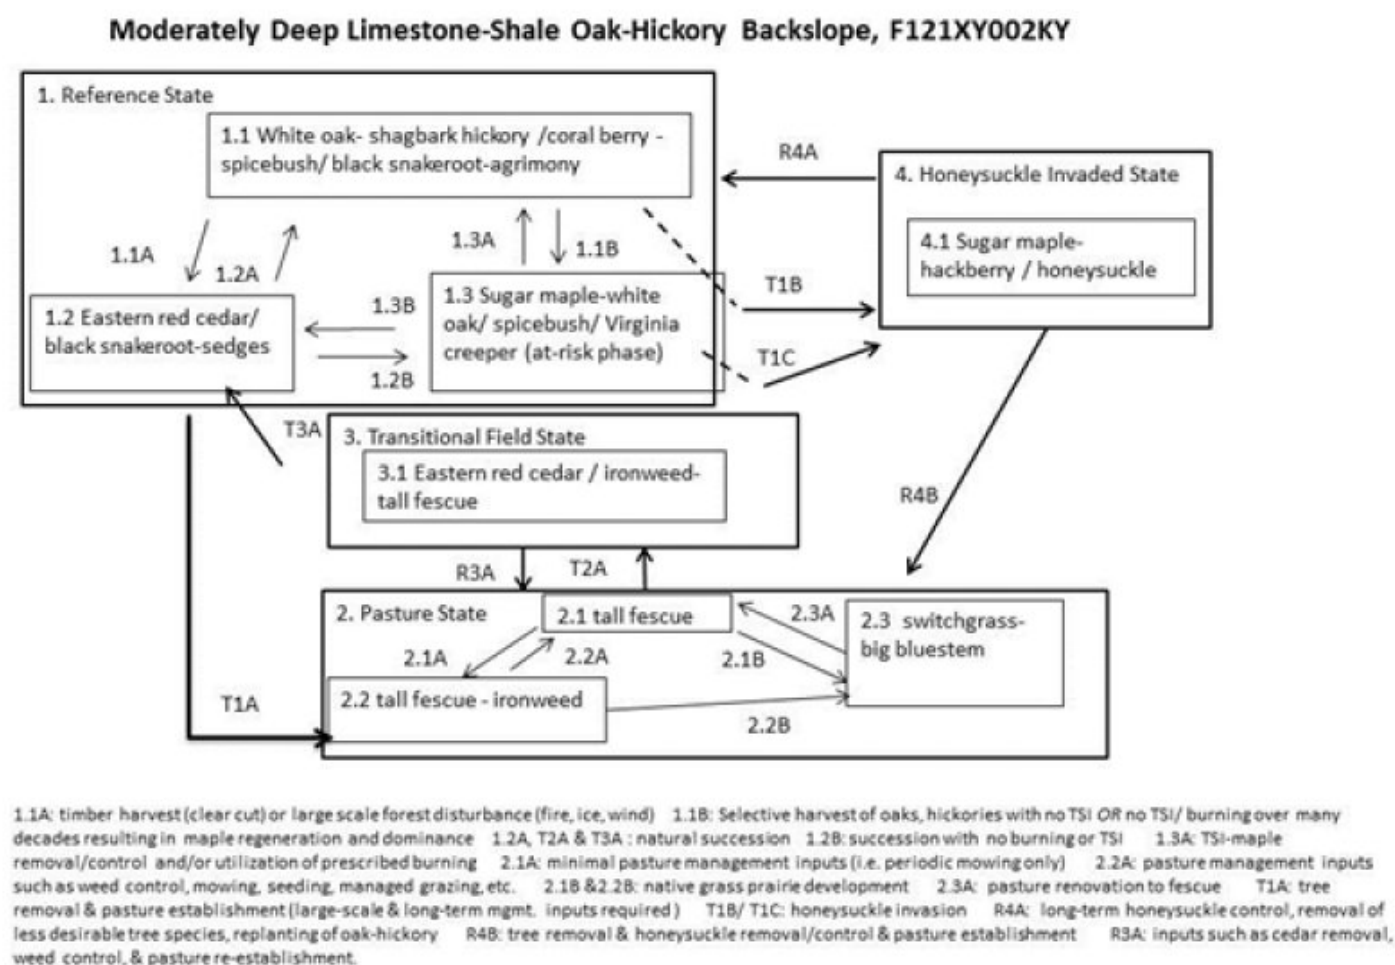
Moderately Deep Limestone-Shale Oak-Hickory Backslope, F121XY002KY

1. Reference State

1.1 White oak- shagbark hickory /coral berry - spicebush/ black snakeroot-agrimony

1.1A

1.2A

1.3A

1.1B

1.2 Eastern red cedar/ black snakeroot-sedges

1.3B

1.2B

1.3 Sugar maple-white oak/ spicebush/ Virginia creeper (at-risk phase)

R4A

4. Honeysuckle Invaded State

4.1 Sugar maple-hackberry / honeysuckle

T1B

T1C

T3A

3. Transitional Field State

3.1 Eastern red cedar / ironweed-tall fescue

R4B

R3A

T2A

2. Pasture State

2.1 tall fescue

2.3A

2.3 switchgrass-big bluestem

2.1A

2.2A

2.1B

T1A

2.2 tall fescue - ironweed

2.2B

1.1A: timber harvest (clear cut) or large scale forest disturbance (fire, ice, wind) 1.1B: Selective harvest of oaks, hickories with no TSI OR no TSI/ burning over many decades resulting in maple regeneration and dominance 1.2A, T2A & T3A : natural succession 1.2B: succession with no burning or TSI 1.3A: TSI-maple removal/control and/or utilization of prescribed burning 2.1A: minimal pasture management inputs (i.e. periodic mowing only) 2.2A: pasture management inputs such as weed control, mowing, seeding, managed grazing, etc. 2.1B &2.2B: native grass prairie development 2.3A: pasture renovation to fescue T1A: tree removal & pasture establishment (large-scale & long-term mgmt. inputs required) T1B/ T1C: honeysuckle invasion R4A: long-term honeysuckle control, removal of less desirable tree species, replanting of oak-hickory R4B: tree removal & honeysuckle removal/control & pasture establishment R3A: inputs such as cedar removal, weed control, & pasture re-establishment.